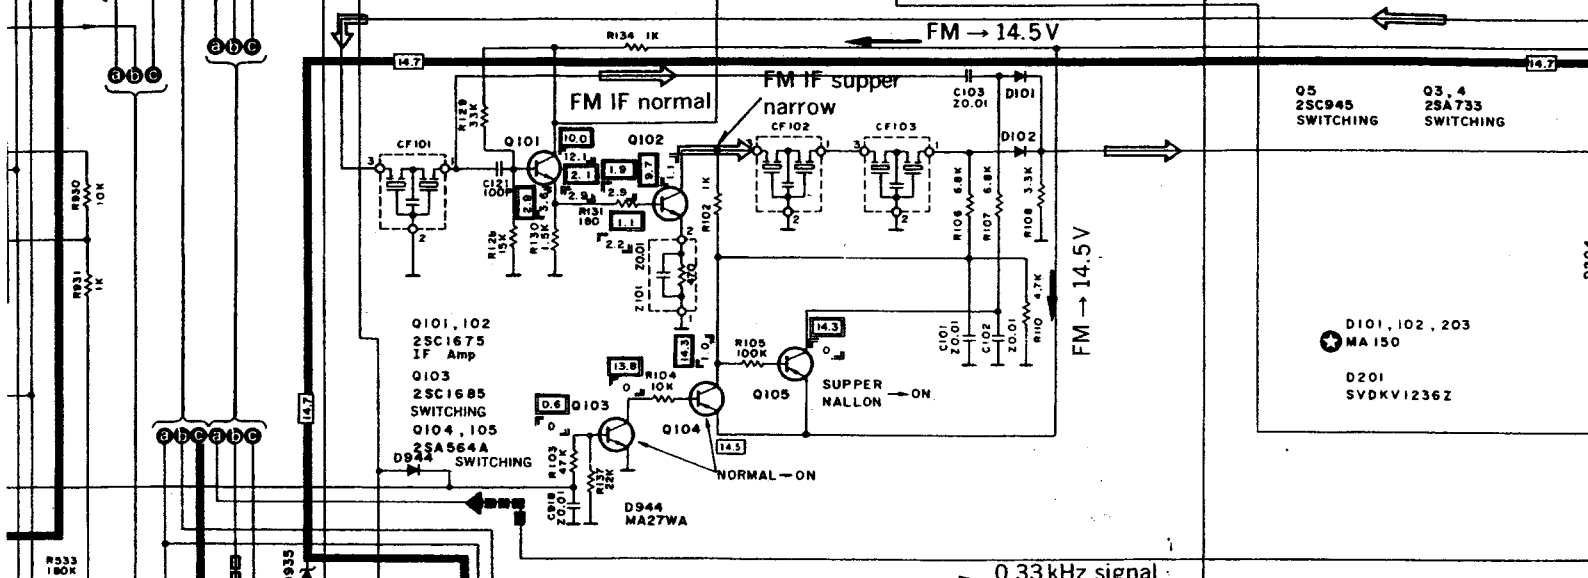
FM → 14.5V

R134 1K

14.7

FM IF normal

FM IF supper narrow

C103 Z0.01

D101

D102

CF101

CF102

CF103

R129 33K

Q101

Q102

10.0

12.1

1.9

9.7

2.1

2.9

C121 100P

2.8

5.6

R131 180

1.1

2.2

R126 15K

R130 1.5K

R102 1K

Z0.01

470

Z101

R106 6.8K

R107 6.8K

R108 3.3K

FM → 14.5V

R930 10K

R931 1K

Q5 2SC945 SWITCHING

Q3,4 2SA733 SWITCHING

Q101,102 2SC1675 IF Amp

Q103 2SC1685 SWITCHING

Q104,105 2SA564A SWITCHING

14.3

R105 100K

Q105

14.3

13.8

R104 10K

0.6

Q103

Q104

14.5

SUPPER NALLON → ON

NORMAL — ON

C101 Z0.01

C102

Z0.01

R110 4.7K

D101, 102, 203 MA150

D201 SVDKV1236Z

D944

R103 47K

R137 22K

C818 Z0.01

D944 MA27WA

14.7

R533 180K

0.33kHz signal